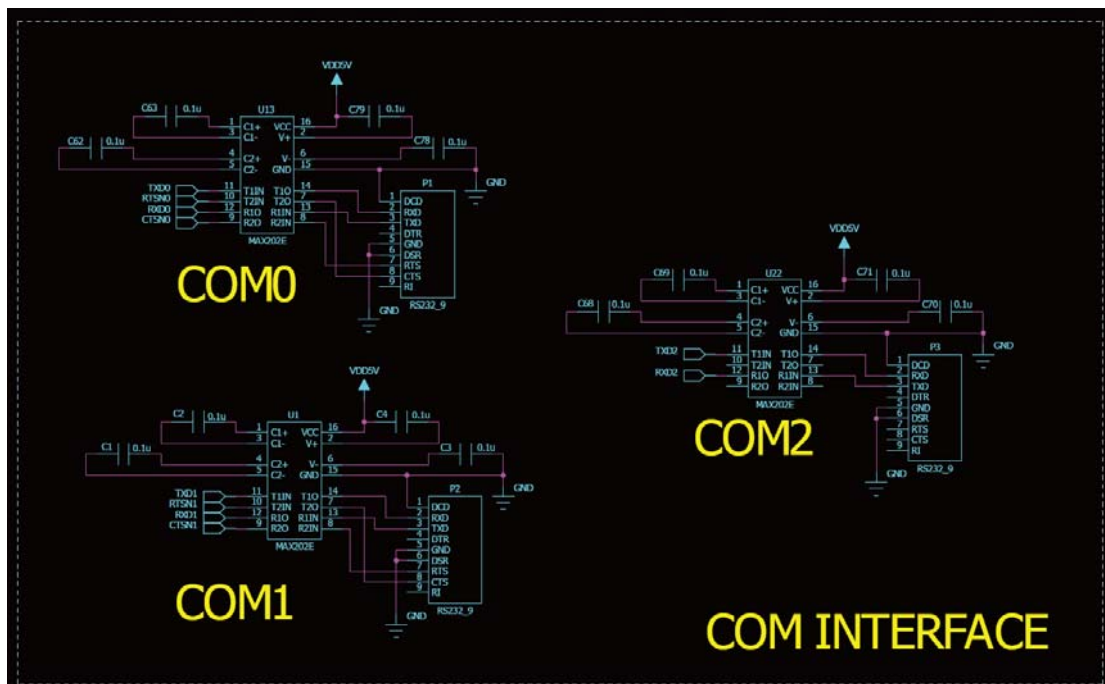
VDD5V

C63 0.1u U13 C79 0.1u

1 C1+ VCC 16
3 C1- V+ 2

C62 0.1u C78 0.1u

4 C2+ V- 6
5 C2- GND 15

GND

P1

TXD0 11 T1IN T1O 14
RTSN0 10 T2IN T2O 7
RXD0 12 R1O R1IN 13
CTSN0 9 R2O R2IN 8

MAX202E

1 DCD
2 RXD
3 TXD
4 DTR
5 GND
6 DSR
7 RTS
8 CTS
9 RI

COM0

GND RS232_9

VDD5V

C69 0.1u U22 C71 0.1u

1 C1+ VCC 16
3 C1- V+ 2

C68 0.1u C70 0.1u

4 C2+ V- 6
5 C2- GND 15

GND

P3

TXD2 11 T1IN T1O 14
10 T2IN T2O 7
RXD2 12 R1O R1IN 13
9 R2O R2IN 8

MAX202E

1 DCD
2 RXD
3 TXD
4 DTR
5 GND
6 DSR
7 RTS
8 CTS
9 RI

COM2

GND RS232_9

VDD5V

C2 0.1u U1 C4 0.1u

1 C1+ VCC 16
3 C1- V+ 2

C1 0.1u C3 0.1u

4 C2+ V- 6
5 C2- GND 15

GND

P2

TXD1 11 T1IN T1O 14
RTSN1 10 T2IN T2O 7
RXD1 12 R1O R1IN 13
CTSN1 9 R2O R2IN 8

MAX202E

1 DCD
2 RXD
3 TXD
4 DTR
5 GND
6 DSR
7 RTS
8 CTS
9 RI

COM1

GND RS232_9

COM INTERFACE